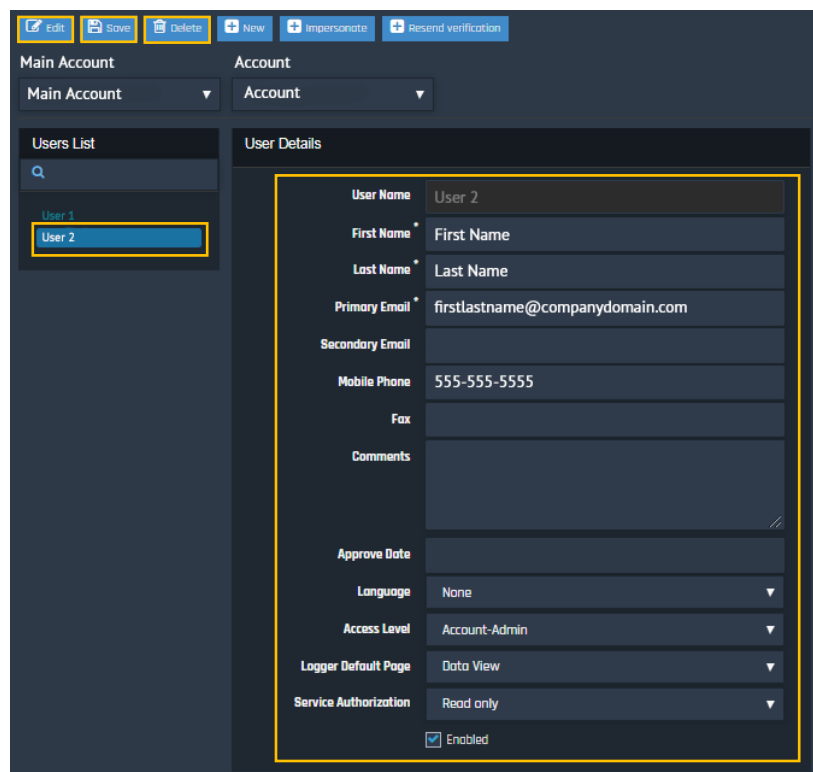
Edit Save Delete New Impersonate Resend verification

Main Account
Main Account ▾

Account
Account ▾

Users List

User 1
User 2

User Details

User Name User 2
First Name* First Name
Last Name* Last Name
Primary Email* firstlastname@companydomain.com
Secondary Email
Mobile Phone 555-555-5555
Fax
Comments
Approve Date
Language None ▾
Access Level Account-Admin ▾
Logger Default Page Data View ▾
Service Authorization Read only ▾
Enabled